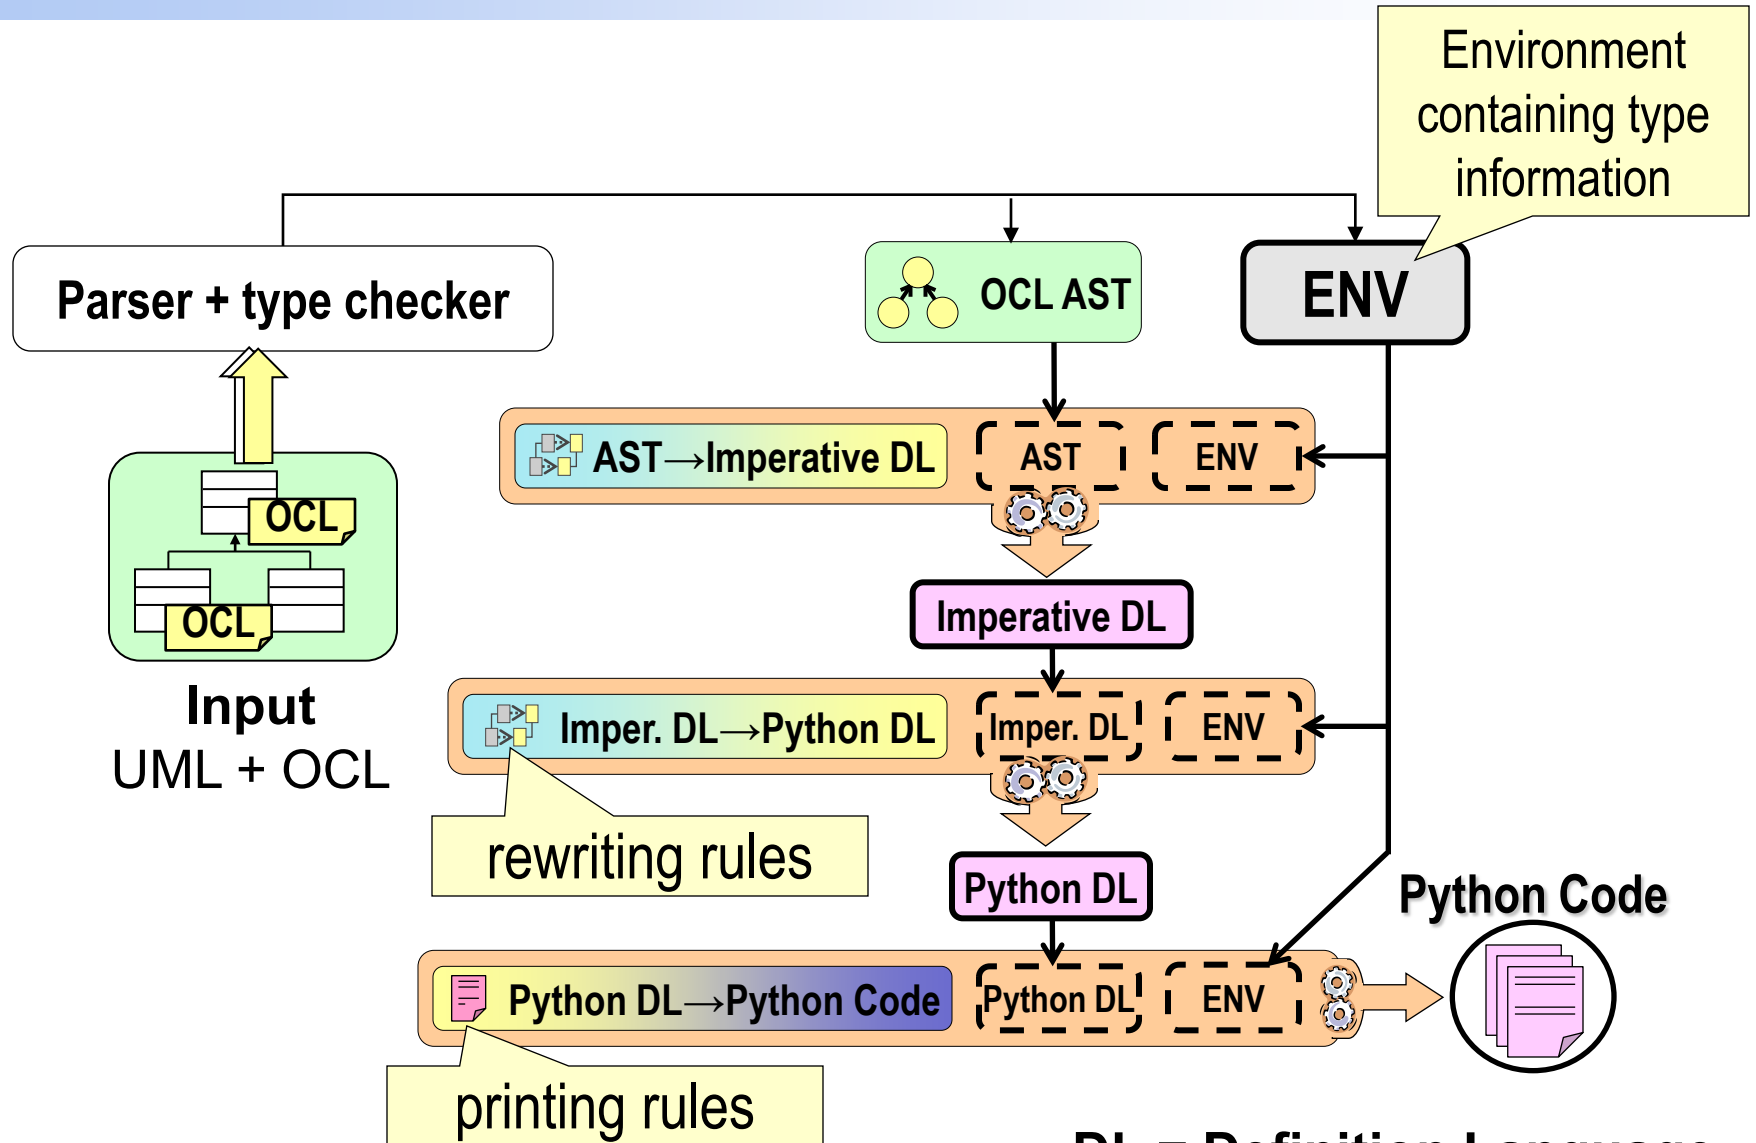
Environment containing type information

Parser + type checker

OCL AST

ENV

OCL

OCL

Input
UML + OCL

AST→Imperative DL

AST

ENV

Imperative DL

Imper. DL→Python DL

Imper. DL

ENV

rewriting rules

Python DL

Python Code

Python DL→Python Code

Python DL

ENV

printing rules

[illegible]